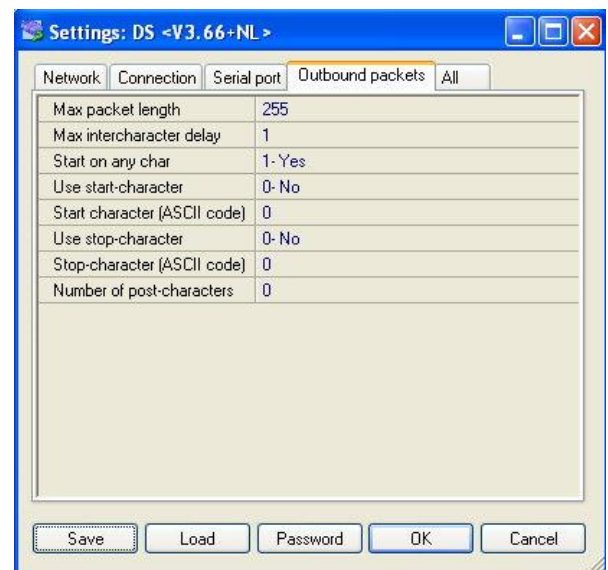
Settings: DS <V3.66+NL>

Network | Connection | Serial port | Outbound packets | All

| | |
|---|---|
| Max packet length | 255 |
| Max intercharacter delay | 1 |
| Start on any char | 1- Yes |
| Use start-character | 0- No |
| Start character (ASCII code) | 0 |
| Use stop-character | 0- No |
| Stop-character (ASCII code) | 0 |
| Number of post-characters | 0 |

Save | Load | Password | OK | Cancel